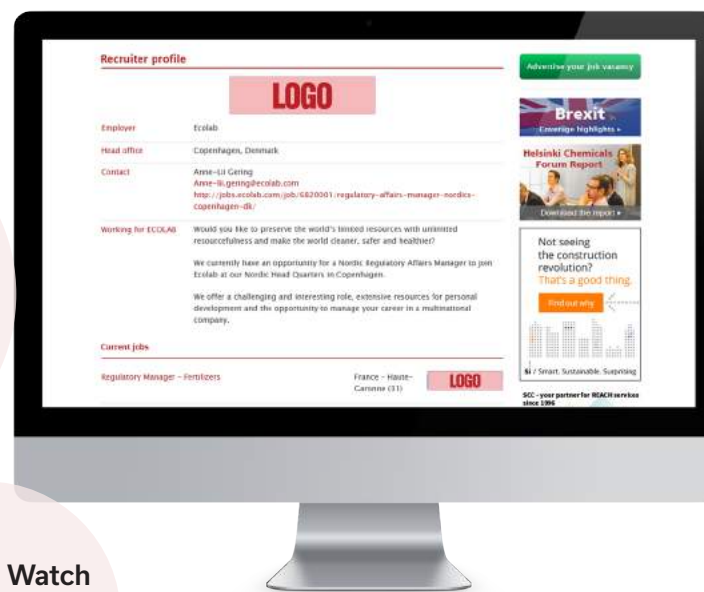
Recruiter profile

LOGO

| Employer | Ecolab |
|---|---|
| Head office | Copenhagen, Denmark |
| Contact | Anne-Lii Gering<br>Anne-lii.gering@ecolab.com<br>http://jobs.ecolab.com/job/6820001/regulatory-affairs-manager-nordics-copenhagen-dk/ |
| Working for ECOLAB | Would you like to preserve the world's limited resources with unlimited resourcefulness and make the world cleaner, safer and healthier?<br><br>We currently have an opportunity for a Nordic Regulatory Affairs Manager to join Ecolab at our Nordic Head Quarters in Copenhagen.<br><br>We offer a challenging and interesting role, extensive resources for personal development and the opportunity to manage your career in a multinational company. |

Current jobs

Regulatory Manager – Fertilizers France – Haute-Garonne (31) LOGO

Advertise your job vacancy

Brexit
Coverage highlights ▸

Helsinki Chemicals Forum Report

Download the report ▸

Not seeing the construction revolution?
That's a good thing.

Find out why

Si / Smart. Sustainable. Surprising

SCC - your partner for REACH services since 1996

Watch